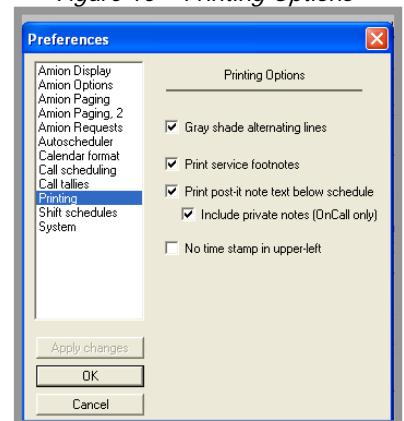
Figure 18 – Printing Options

Preferences

Amion Display
Amion Options
Amion Paging
Amion Paging, 2
Amion Requests
Autoscheduler
Calendar format
Call scheduling
Call tallies
Printing
Shift schedules
System

Printing Options

☑ Gray shade alternating lines

☑ Print service footnotes

☑ Print post-it note text below schedule

☑ Include private notes (OnCall only)

☐ No time stamp in upper-left

Apply changes

OK

Cancel